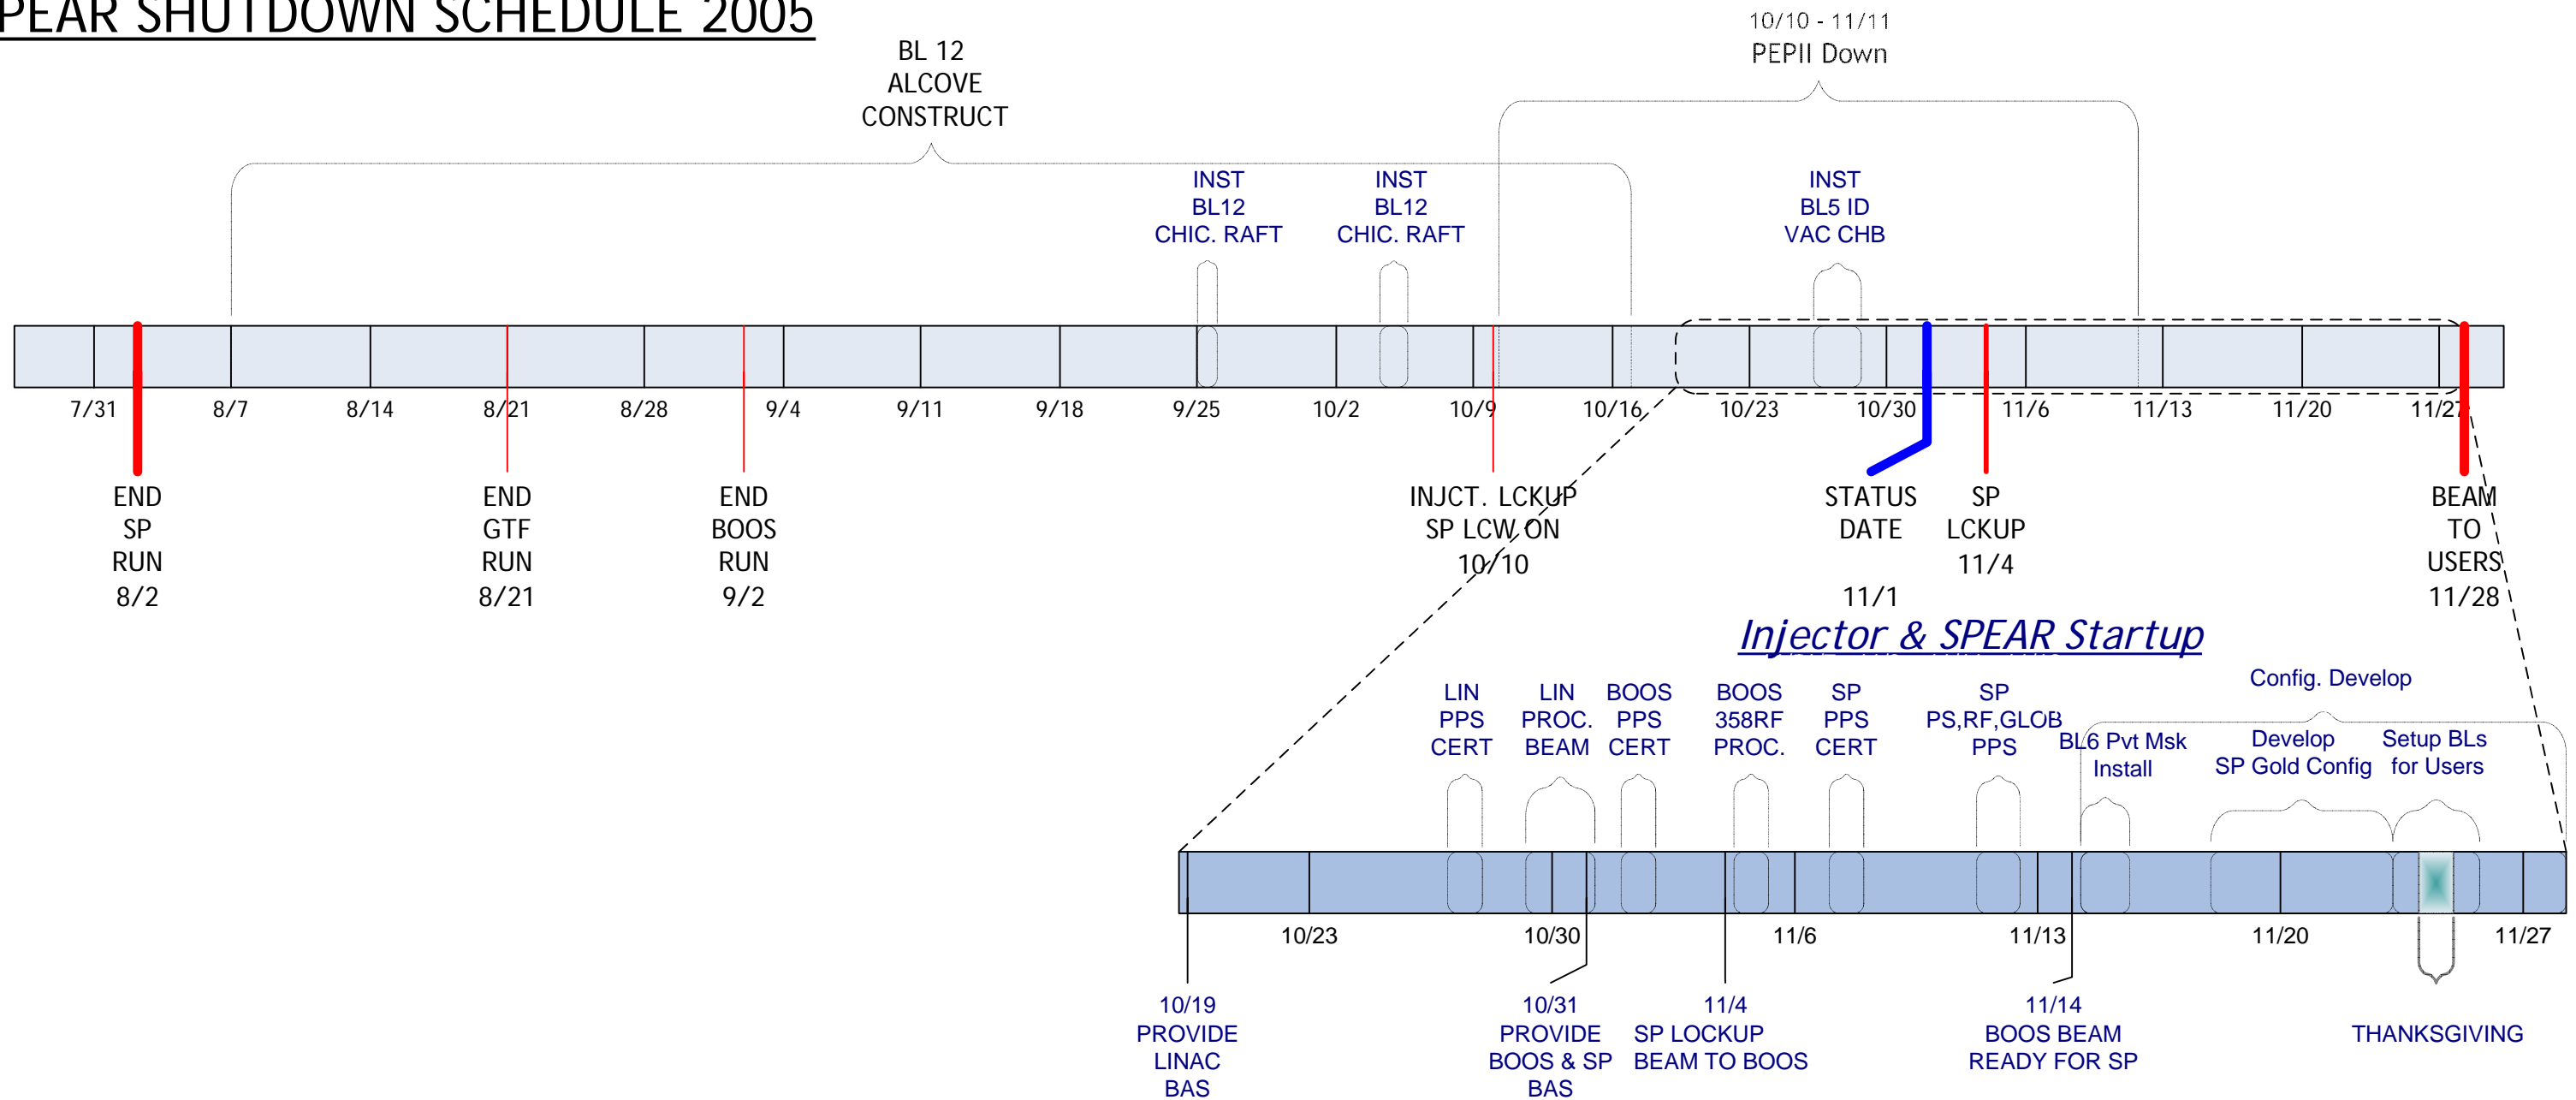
PEAR SHUTDOWN SCHEDULE 2005

BL 12 ALCOVE CONSTRUCT

10/10 - 11/11
PEPII Down

INST BL12 CHIC. RAFT

INST BL12 CHIC. RAFT

INST BL5 ID VAC CHB

7/31 8/7 8/14 8/21 8/28 9/4 9/11 9/18 9/25 10/2 10/9 10/16 10/23 10/30 11/6 11/13 11/20 11/27

END SP RUN 8/2

END GTF RUN 8/21

END BOOS RUN 9/2

INJCT. LCKUP SP LCW ON 10/10

STATUS DATE 11/1

SP LCKUP 11/4

BEAM TO USERS 11/28

Injector & SPEAR Startup

LIN PPS CERT

LIN PROC. BEAM

BOOS PPS CERT

BOOS 358RF PROC.

SP PPS CERT

SP PS,RF,GLOB PPS

BL6 Pvt Msk Install

Config. Develop

Develop SP Gold Config

Setup BLs for Users

10/23 10/30 11/6 11/13 11/20 11/27

10/19 PROVIDE LINAC BAS

10/31 PROVIDE BOOS & SP BAS

11/4 SP LOCKUP BEAM TO BOOS

11/14 BOOS BEAM READY FOR SP

THANKSGIVING